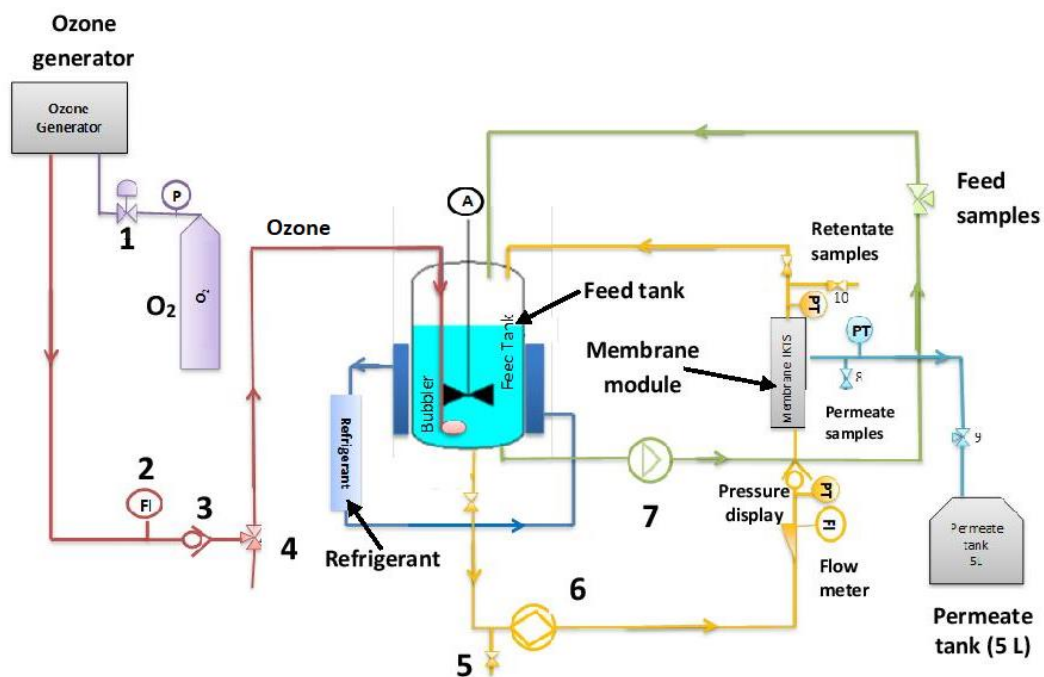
Ozone generator

Ozone Generator

P

1

$O_2$

$O_2$

Ozone

A

Feed samples

Retentate samples

10

PT

Feed tank

Feed Tank

Bubbler

Refrigerant

Membrane module

Membrane IKTS

PT

8

Permeate samples

9

2

FI

3

4

Refrigerant

7

Pressure display

PT

FI

Flow meter

6

5

Permeate tank 5 L

Permeate tank (5 L)